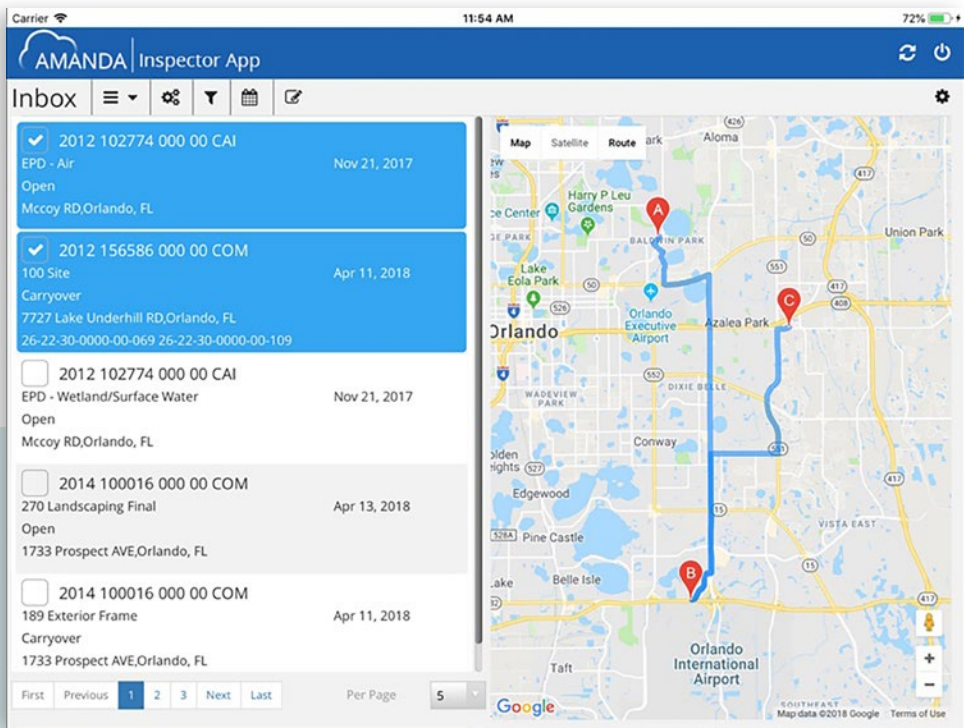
Carrier 11:54 AM 72%

AMANDA Inspector App

Inbox

2012 102774 000 00 CAI
EPD - Air Nov 21, 2017
Open
Mccoy RD,Orlando, FL

2012 156586 000 00 COM
100 Site Apr 11, 2018
Carryover
7727 Lake Underhill RD,Orlando, FL
26-22-30-0000-00-069 26-22-30-0000-00-109

2012 102774 000 00 CAI
EPD - Wetland/Surface Water Nov 21, 2017
Open
Mccoy RD,Orlando, FL

2014 100016 000 00 COM
270 Landscaping Final Apr 13, 2018
Open
1733 Prospect AVE,Orlando, FL

2014 100016 000 00 COM
189 Exterior Frame Apr 11, 2018
Carryover
1733 Prospect AVE,Orlando, FL

First Previous 1 2 3 Next Last Per Page 5

Map Satellite Route

Aloma
Harry P Leu Gardens
Center
PARK
BALDWIN PARK
Union Park
Lake Eola Park
Orlando
Orlando Executive Airport
Azalea Park
DIXIE BELLE
WADEVIEW PARK
Conway
olden ights
Edgewood
VISTA EAST
Pine Castle
Belle Isle
Lake
Orlando International Airport
Taft
SOUTHEAST
A
B
C
417 551 50 526 408 552 527 528A 15

Google
Map data ©2018 Google Terms of Use